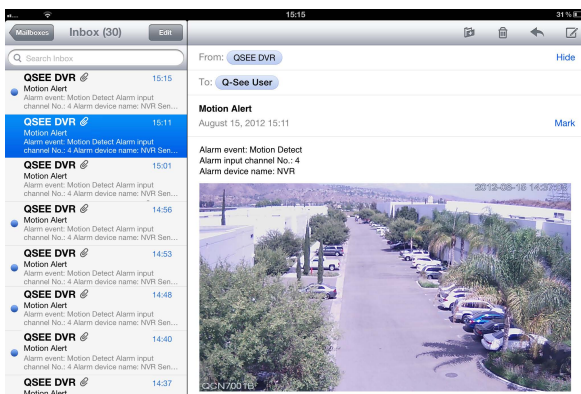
15:15

31 %

Mailboxes

Inbox (30)

Edit

Search Inbox

QSEE DVR
15:15
Motion Alert
Alarm event: Motion Detect Alarm input channel No.: 4 Alarm device name: NVR Sen...

QSEE DVR
15:11
Motion Alert
Alarm event: Motion Detect Alarm input channel No.: 4 Alarm device name: NVR Sen...

QSEE DVR
15:01
Motion Alert
Alarm event: Motion Detect Alarm input channel No.: 4 Alarm device name: NVR Sen...

QSEE DVR
14:56
Motion Alert
Alarm event: Motion Detect Alarm input channel No.: 4 Alarm device name: NVR Sen...

QSEE DVR
14:53
Motion Alert
Alarm event: Motion Detect Alarm input channel No.: 4 Alarm device name: NVR Sen...

QSEE DVR
14:48
Motion Alert
Alarm event: Motion Detect Alarm input channel No.: 4 Alarm device name: NVR Sen...

QSEE DVR
14:40
Motion Alert
Alarm event: Motion Detect Alarm input channel No.: 4 Alarm device name: NVR Sen...

QSEE DVR
14:37
Motion Alert

From: QSEE DVR
Hide

To: Q-See User

Motion Alert
August 15, 2012 15:11
Mark

Alarm event: Motion Detect
Alarm input channel No.: 4
Alarm device name: NVR

2012-08-15 14:57:21

QCN7001B